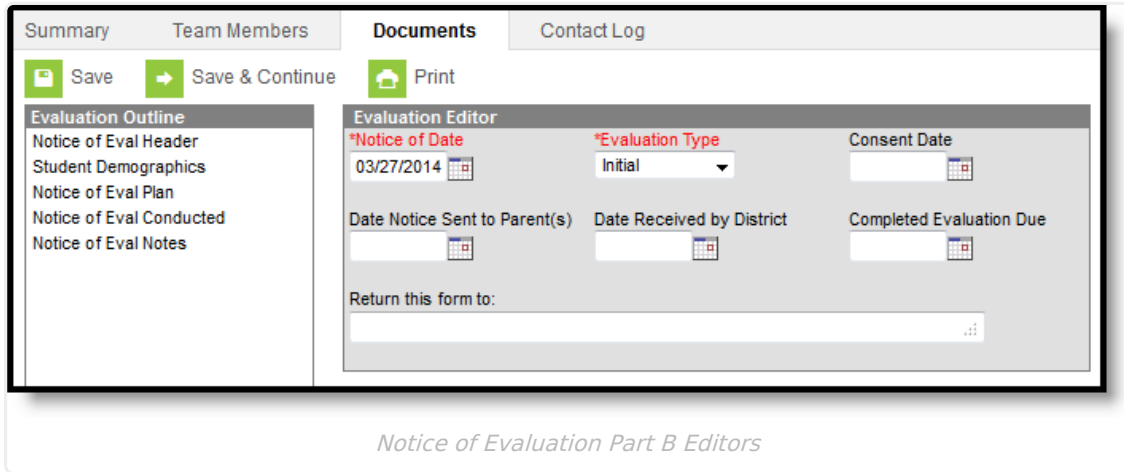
Summary Team Members Documents Contact Log

Save Save & Continue Print

Evaluation Outline
Notice of Eval Header
Student Demographics
Notice of Eval Plan
Notice of Eval Conducted
Notice of Eval Notes

Evaluation Editor
*Notice of Date
03/27/2014
*Evaluation Type
Initial
Consent Date
Date Notice Sent to Parent(s)
Date Received by District
Completed Evaluation Due
Return this form to:

Notice of Evaluation Part B Editors